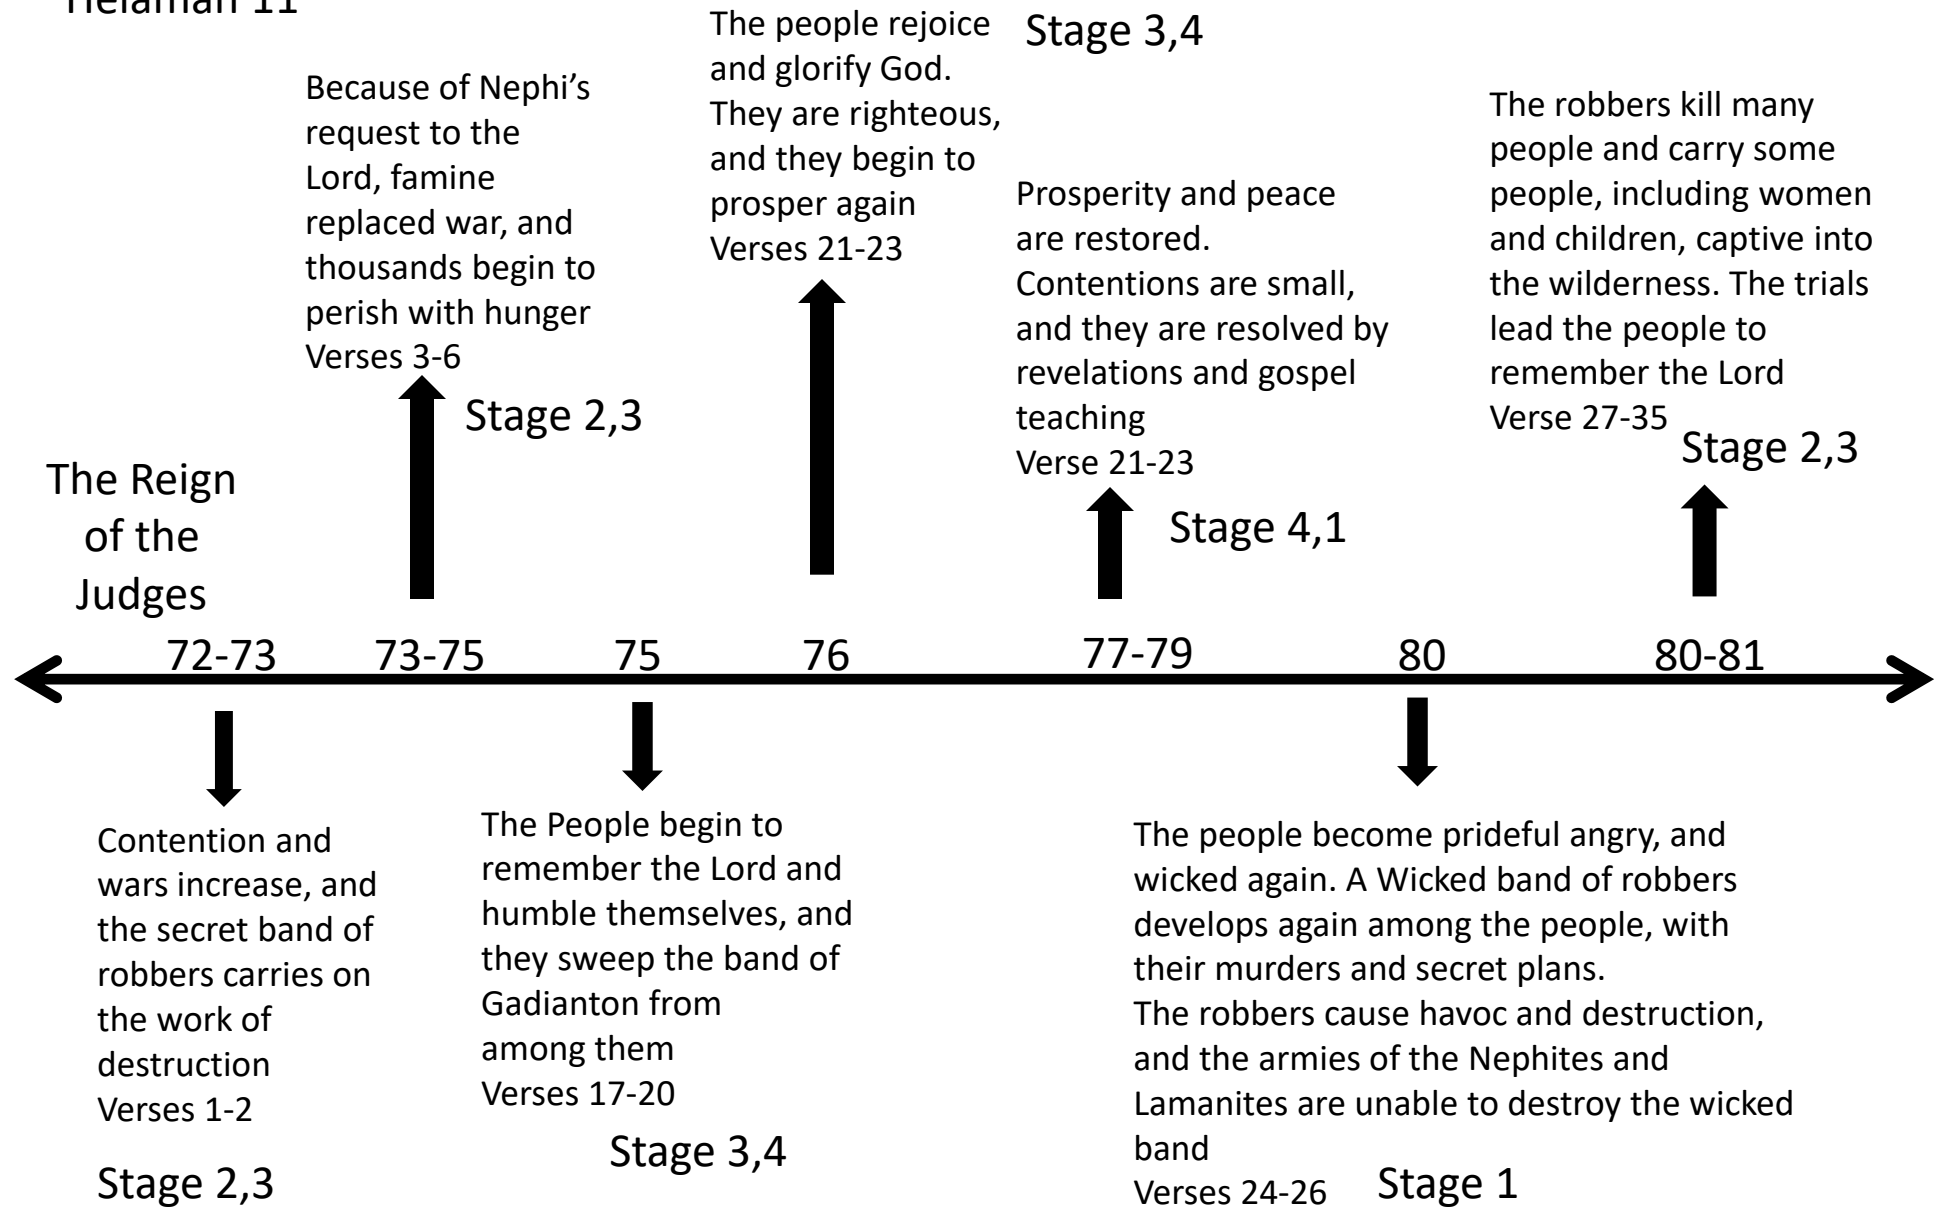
Helaman 11

Because of Nephi's request to the Lord, famine replaced war, and thousands begin to perish with hunger
Verses 3-6

Stage 2,3

The people rejoice and glorify God. They are righteous, and they begin to prosper again
Verses 21-23

Stage 3,4

Prosperity and peace are restored. Contentions are small, and they are resolved by revelations and gospel teaching
Verse 21-23

Stage 4,1

The robbers kill many people and carry some people, including women and children, captive into the wilderness. The trials lead the people to remember the Lord
Verse 27-35

Stage 2,3

The Reign of the Judges

72-73 73-75 75 76 77-79 80 80-81

Contention and wars increase, and the secret band of robbers carries on the work of destruction
Verses 1-2

Stage 2,3

The People begin to remember the Lord and humble themselves, and they sweep the band of Gadianton from among them
Verses 17-20

Stage 3,4

The people become prideful angry, and wicked again. A Wicked band of robbers develops again among the people, with their murders and secret plans.
The robbers cause havoc and destruction, and the armies of the Nephites and Lamanites are unable to destroy the wicked band
Verses 24-26

Stage 1